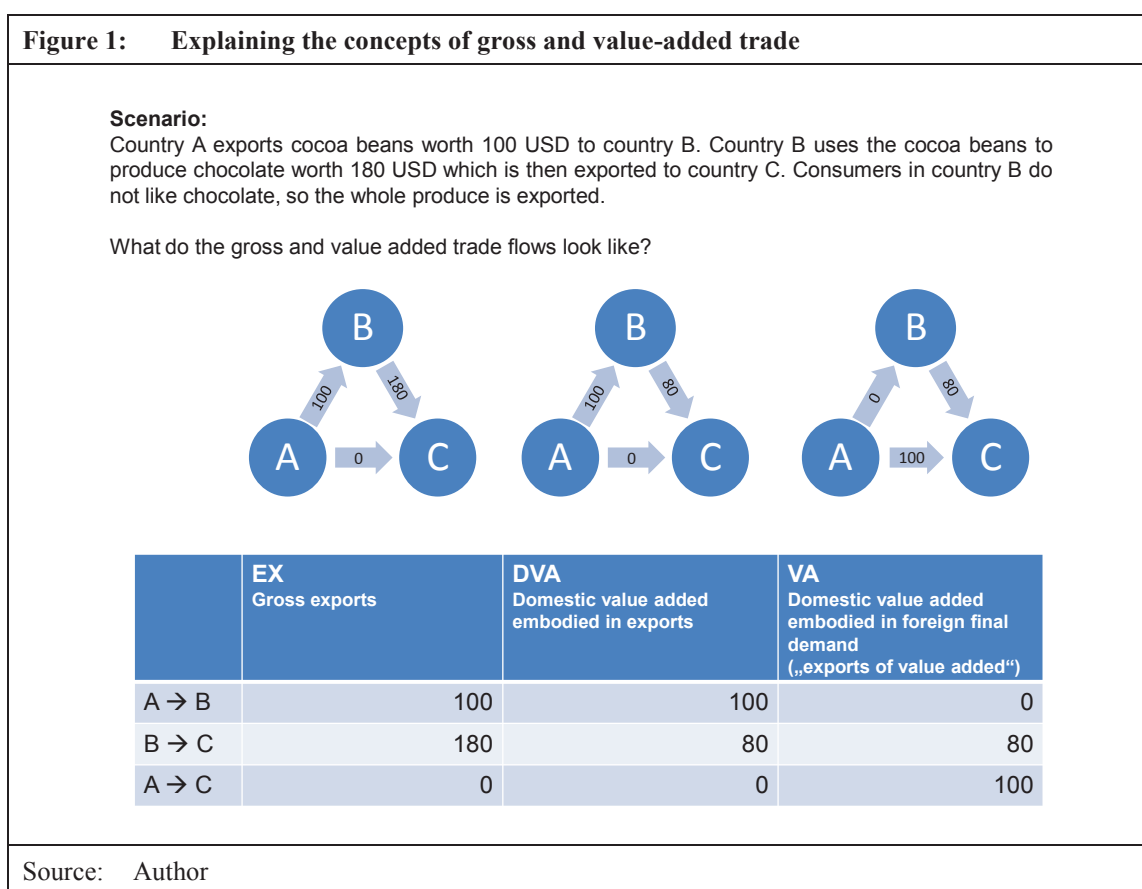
Figure 1: Explaining the concepts of gross and value-added trade

Scenario:
Country A exports cocoa beans worth 100 USD to country B. Country B uses the cocoa beans to produce chocolate worth 180 USD which is then exported to country C. Consumers in country B do not like chocolate, so the whole produce is exported.

What do the gross and value added trade flows look like?

B
100
180
A
0
C

B
100
80
A
0
C

B
0
80
A
100
C

| | EX<br>Gross exports | DVA<br>Domestic value added embodied in exports | VA<br>Domestic value added embodied in foreign final demand („exports of value added“) |
|---|---|---|---|
| A → B | 100 | 100 | 0 |
| B → C | 180 | 80 | 80 |
| A → C | 0 | 0 | 100 |

Source: Author